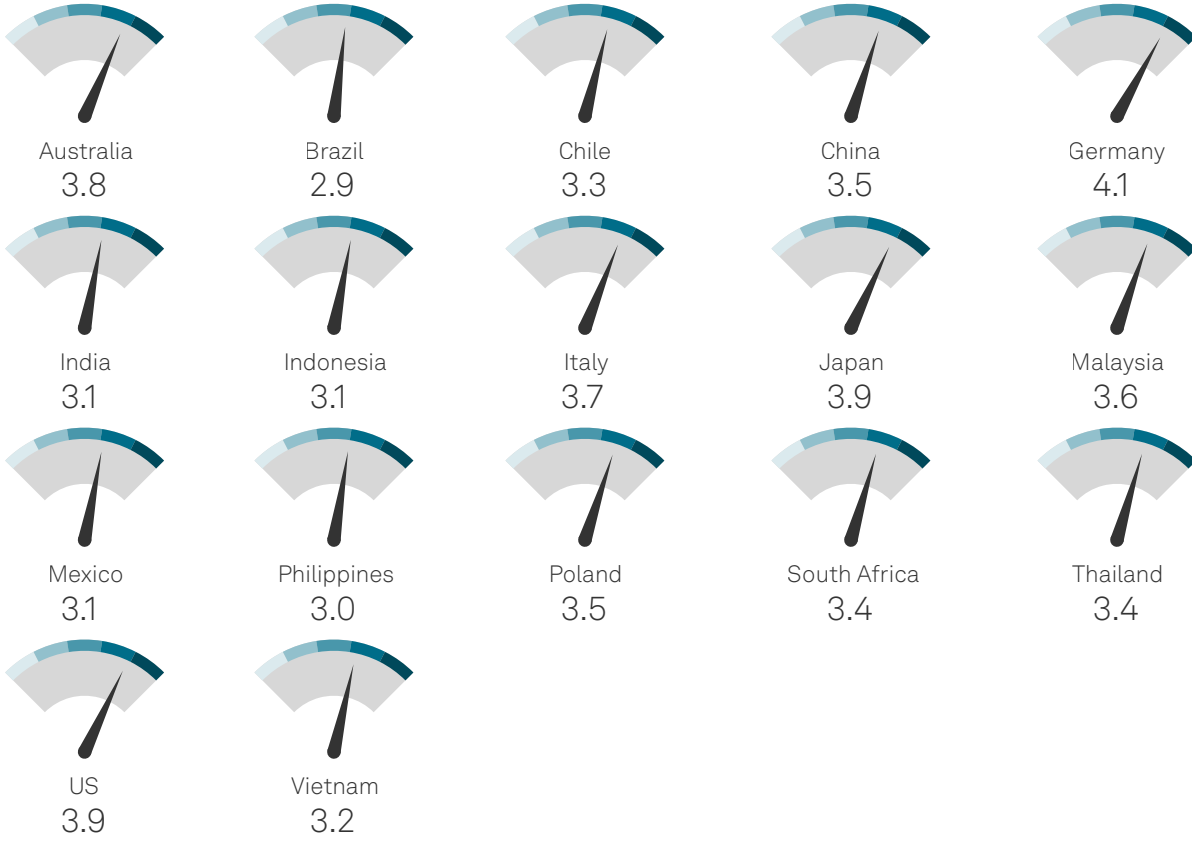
Australia
3.8

Brazil
2.9

Chile
3.3

China
3.5

Germany
4.1

India
3.1

Indonesia
3.1

Italy
3.7

Japan
3.9

Malaysia
3.6

Mexico
3.1

Philippines
3.0

Poland
3.5

South Africa
3.4

Thailand
3.4

US
3.9

Vietnam
3.2